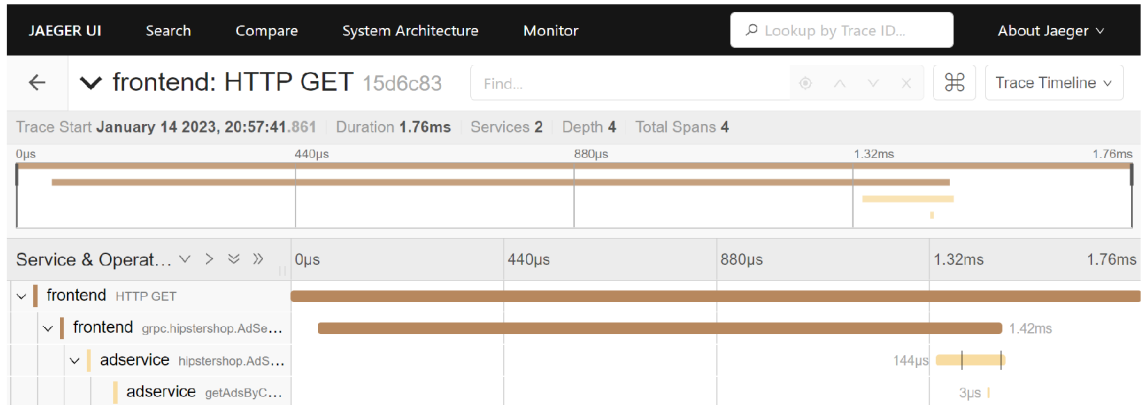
JAEGER UI Search Compare System Architecture Monitor Lookup by Trace ID... About Jaeger

← frontend: HTTP GET 15d6c83 Find... Trace Timeline

Trace Start January 14 2023, 20:57:41.861 Duration 1.76ms Services 2 Depth 4 Total Spans 4

0μs 440μs 880μs 1.32ms 1.76ms

Service & Operat... 0μs 440μs 880μs 1.32ms 1.76ms

frontend HTTP GET

frontend grpc.hipstershop.AdSe... 1.42ms

adservice hipstershop.AdS... 144μs

adservice getAdsByC... 3μs